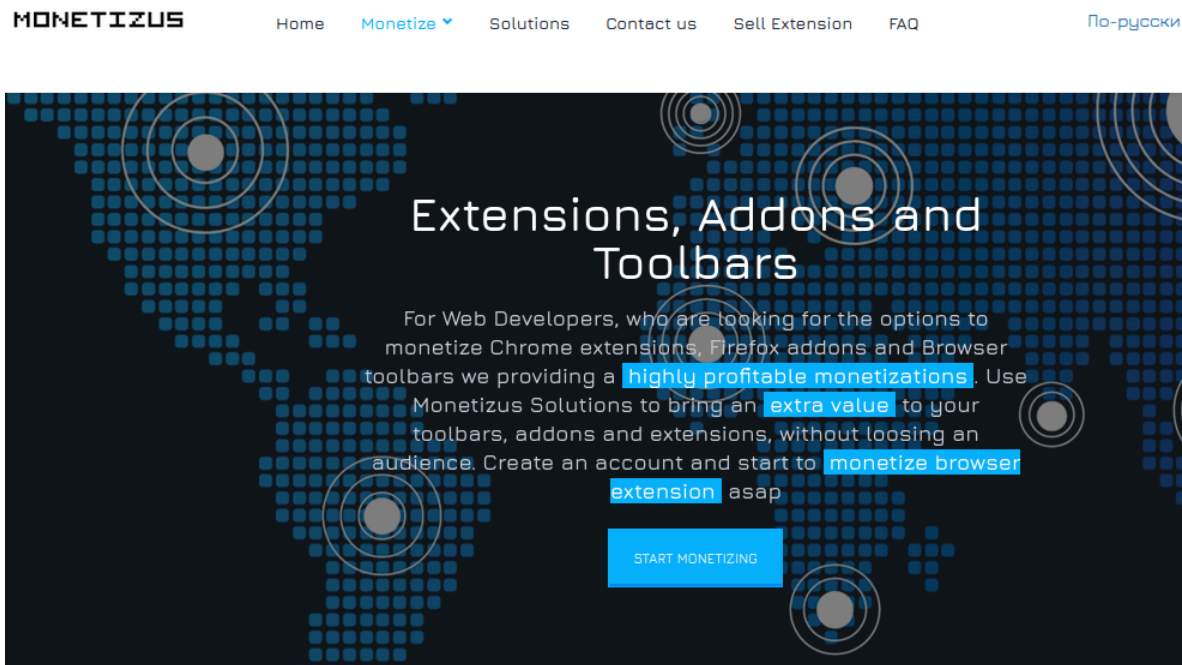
MONETIZUS

Home Monetize Solutions Contact us Sell Extension FAQ По-русски

Extensions, Addons and Toolbars

For Web Developers, who are looking for the options to monetize Chrome extensions, Firefox addons and Browser toolbars we providing a highly profitable monetizations. Use Monetizus Solutions to bring an extra value to your toolbars, addons and extensions, without loosing an audience. Create an account and start to monetize browser extension asap

START MONETIZING